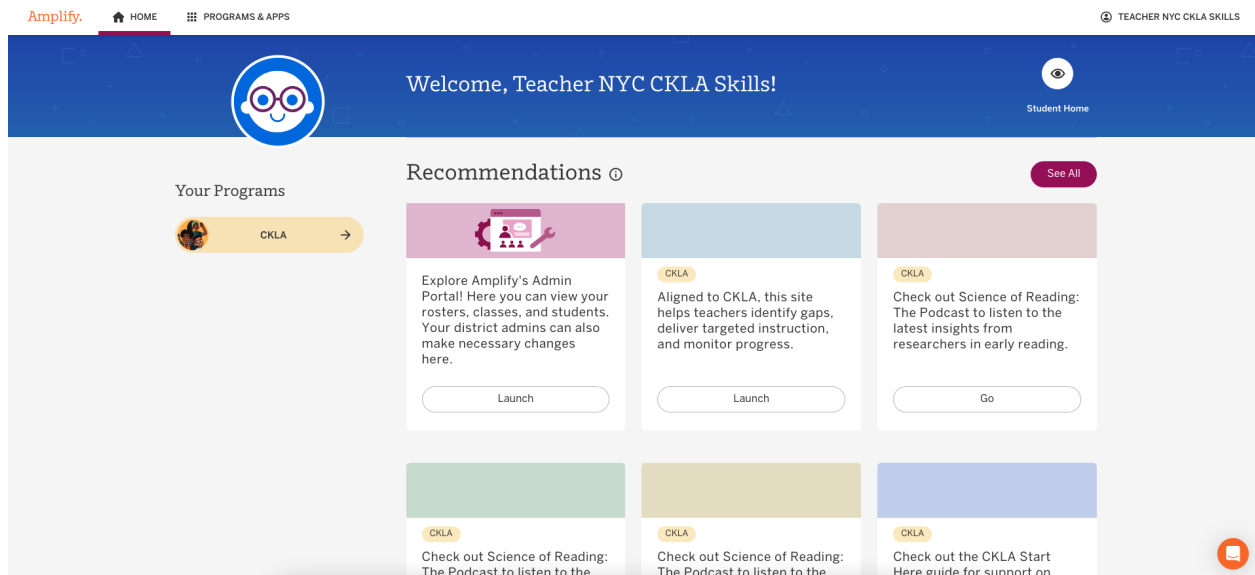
Amplify. HOME PROGRAMS & APPS TEACHER NYC CKLA SKILLS

Welcome, Teacher NYC CKLA Skills!

Student Home

Your Programs

CKLA

Recommendations

See All

Explore Amplify's Admin Portal! Here you can view your rosters, classes, and students. Your district admins can also make necessary changes here.

Launch

CKLA

Aligned to CKLA, this site helps teachers identify gaps, deliver targeted instruction, and monitor progress.

Launch

CKLA

Check out Science of Reading: The Podcast to listen to the latest insights from researchers in early reading.

Go

CKLA

Check out Science of Reading: The Podcast to listen to the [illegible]

CKLA

Check out Science of Reading: The Podcast to listen to the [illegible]

CKLA

Check out the CKLA Start Here guide for support on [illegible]